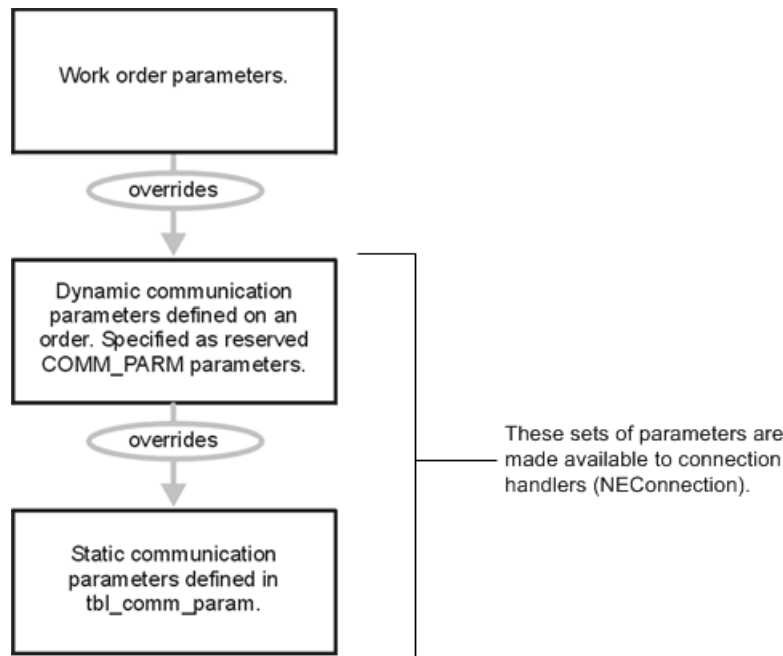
Work order parameters.

overrides

Dynamic communication parameters defined on an order. Specified as reserved COMM_PARM parameters.

overrides

Static communication parameters defined in tbl_comm_param.

These sets of parameters are made available to connection handlers (NEConnection).